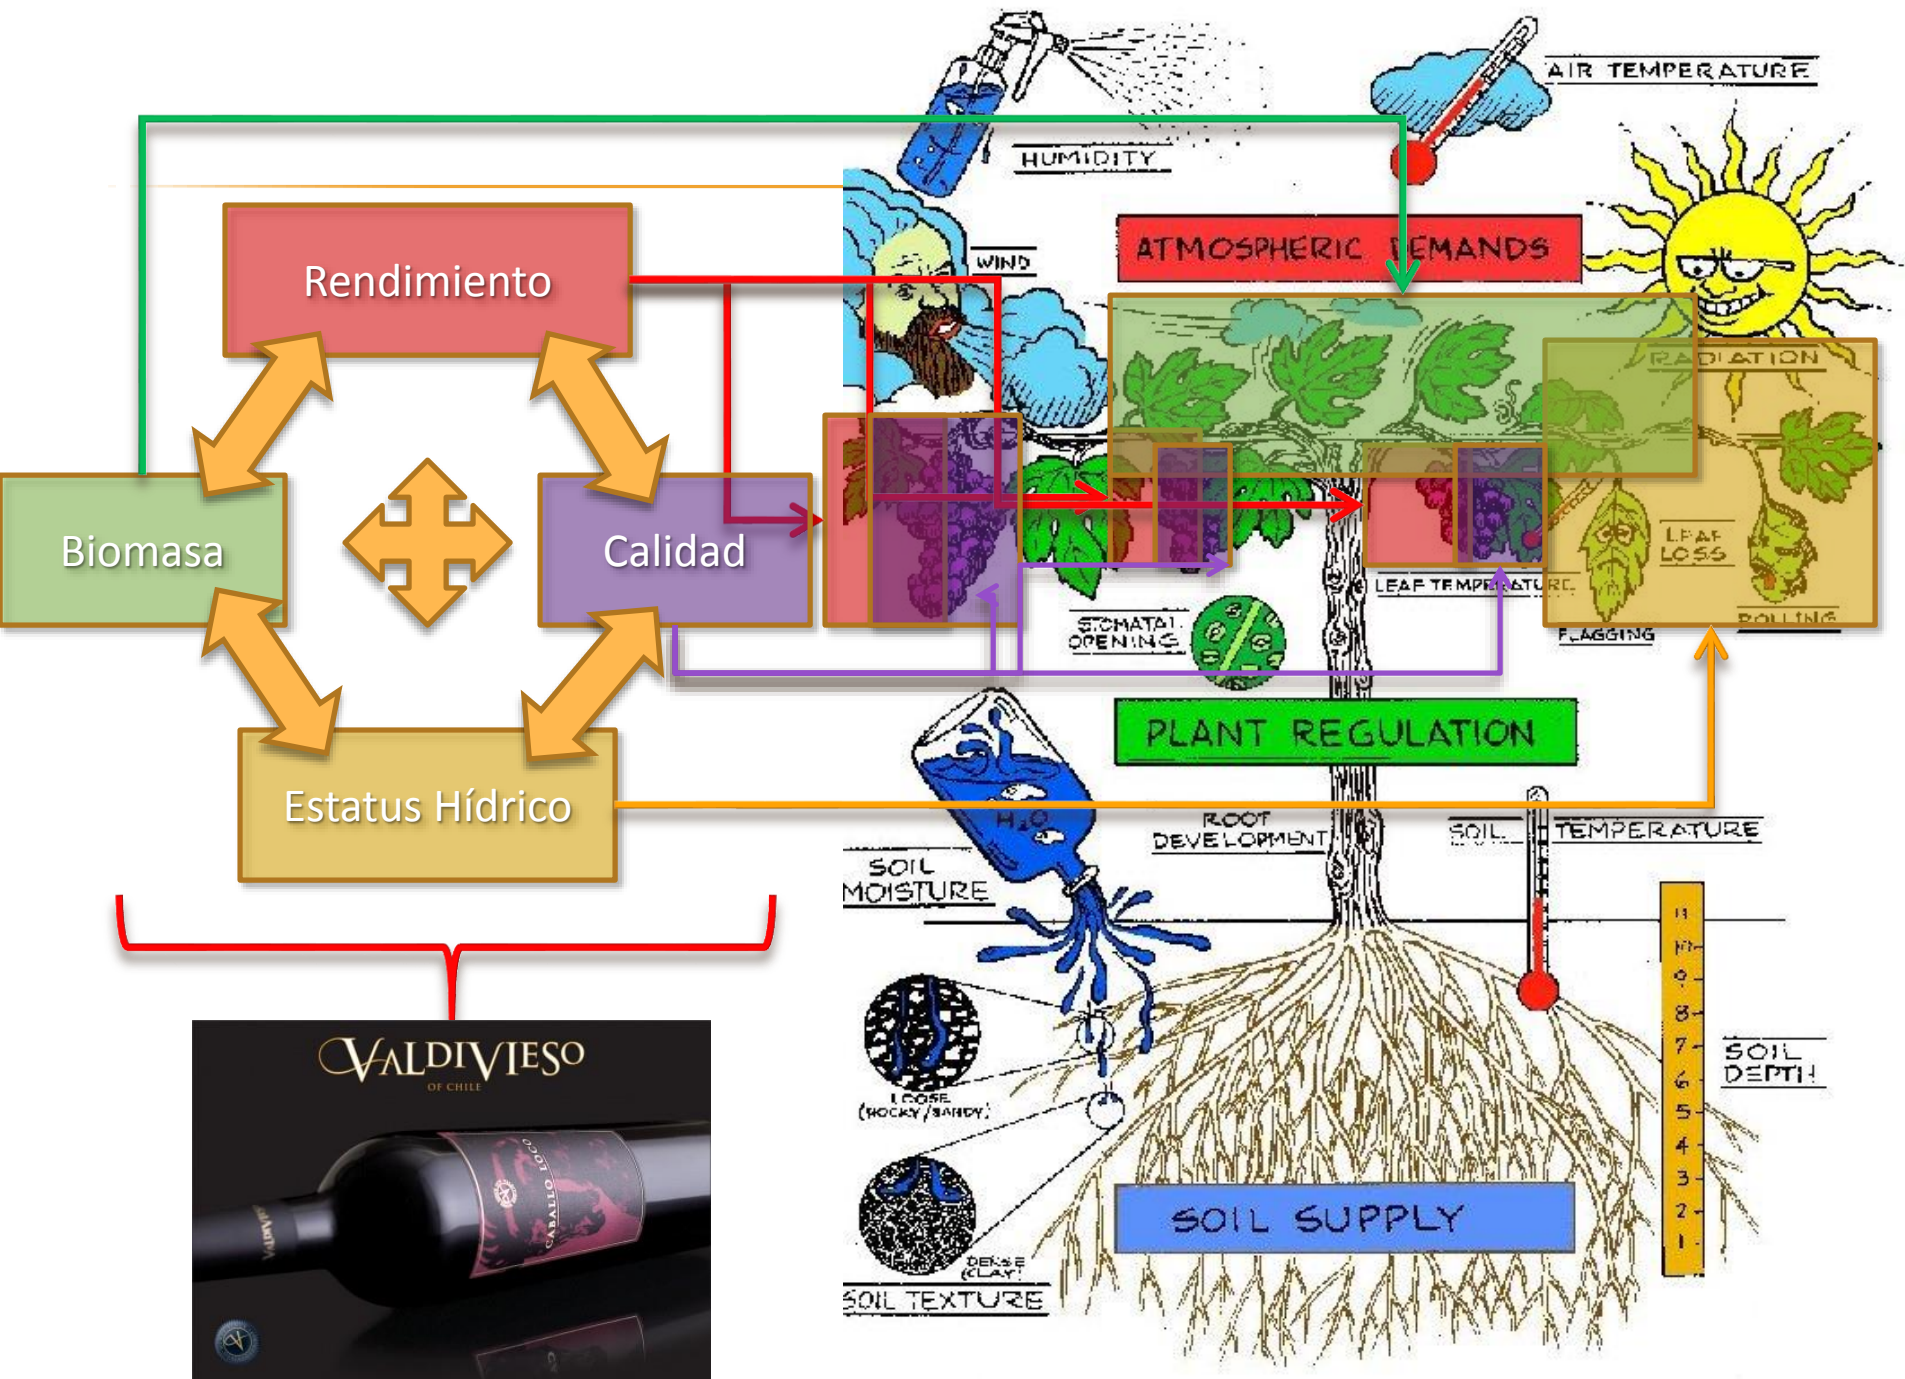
Rendimiento

Biomasa

Calidad

Estatus Hídrico

VALDIVIESO
OF CHILE

CABALLO LOCO

HUMIDITY

AIR TEMPERATURE

WIND

ATMOSPHERIC DEMANDS

RADIATION

LEAF LOSS

LEAF TEMPERATURE

ROLLING

FLAGGING

STOMATAL OPENING

PLANT REGULATION

$H_2O$

ROOT DEVELOPMENT

SOIL TEMPERATURE

SOIL MOISTURE

LOOSE (ROCKY/SANDY)

DENSE (CLAY)

SOIL TEXTURE

SOIL SUPPLY

SOIL DEPTH

11
10
9
8
7
6
5
4
3
2
1